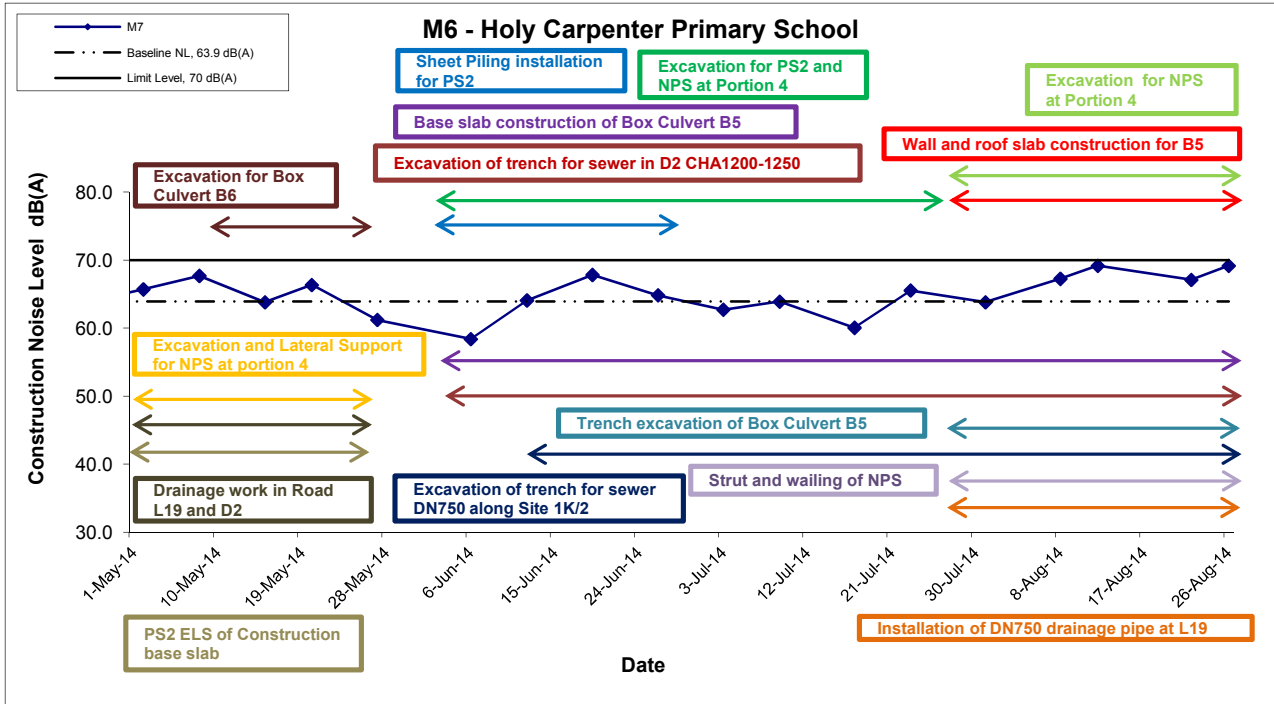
M7

Baseline NL, 63.9 dB(A)

Limit Level, 70 dB(A)

M6 - Holy Carpenter Primary School

Sheet Piling installation for PS2

Excavation for PS2 and NPS at Portion 4

Excavation for NPS at Portion 4

Base slab construction of Box Culvert B5

Wall and roof slab construction for B5

Excavation of trench for sewer in D2 CHA1200-1250

Excavation for Box Culvert B6

Construction Noise Level dB(A)

80.0

70.0

60.0

50.0

40.0

30.0

Excavation and Lateral Support for NPS at portion 4

Trench excavation of Box Culvert B5

Strut and wailing of NPS

Drainage work in Road L19 and D2

Excavation of trench for sewer DN750 along Site 1K/2

1-May-14

10-May-14

19-May-14

28-May-14

6-Jun-14

15-Jun-14

24-Jun-14

3-Jul-14

12-Jul-14

21-Jul-14

30-Jul-14

8-Aug-14

17-Aug-14

26-Aug-14

PS2 ELS of Construction base slab

Installation of DN750 drainage pipe at L19

Date